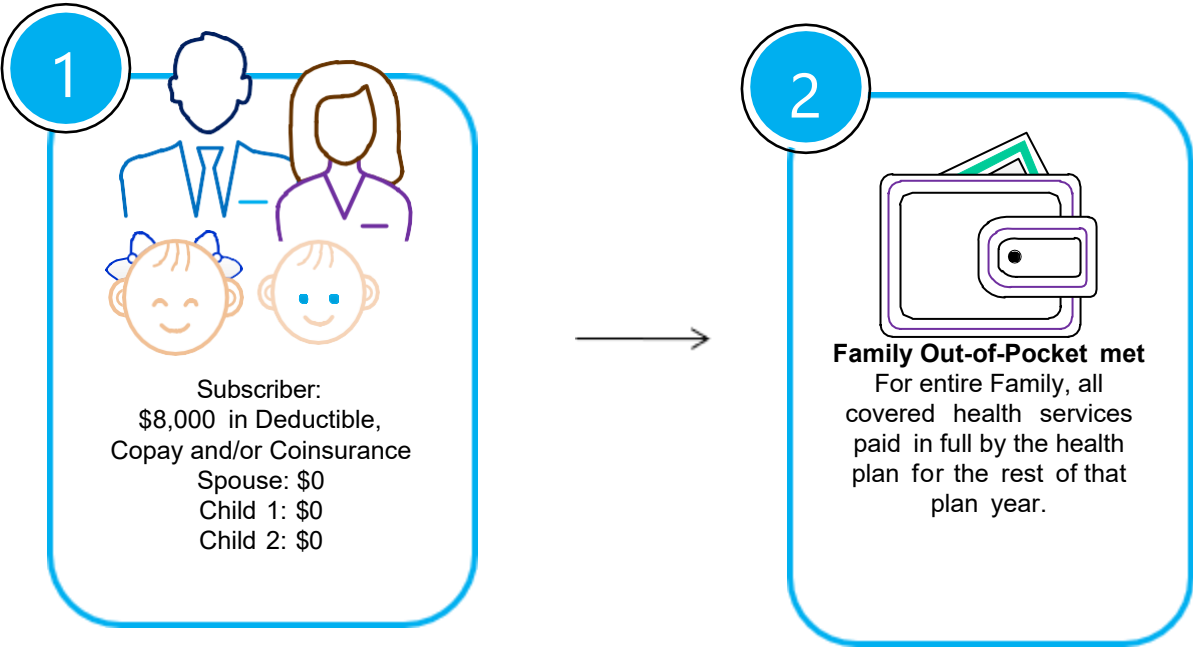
1

Subscriber:
$8,000 in Deductible, Copay and/or Coinsurance
Spouse: $0
Child 1: $0
Child 2: $0

2

Family Out-of-Pocket met
For entire Family, all covered health services paid in full by the health plan for the rest of that plan year.